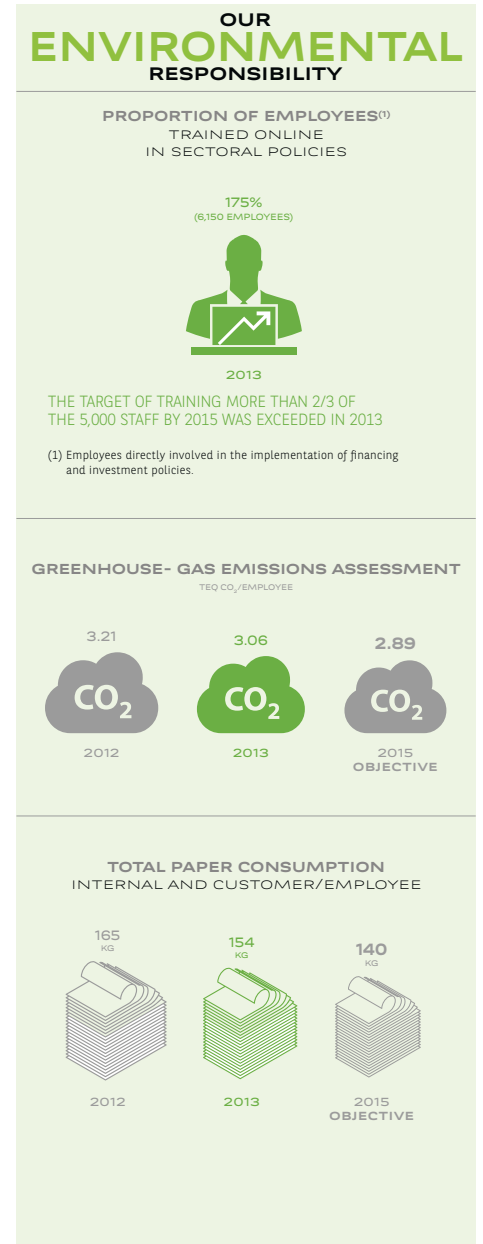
OUR
ENVIRONMENTAL
RESPONSIBILITY

PROPORTION OF EMPLOYEES$^{(1)}$
TRAINED ONLINE
IN SECTORAL POLICIES

175%
(6,150 EMPLOYEES)

2013

THE TARGET OF TRAINING MORE THAN 2/3 OF THE 5,000 STAFF BY 2015 WAS EXCEEDED IN 2013

(1) Employees directly involved in the implementation of financing and investment policies.

GREENHOUSE- GAS EMISSIONS ASSESSMENT
TEQ $CO_2$/EMPLOYEE

3.21
$CO_2$
2012

3.06
$CO_2$
2013

2.89
$CO_2$
2015
OBJECTIVE

TOTAL PAPER CONSUMPTION
INTERNAL AND CUSTOMER/EMPLOYEE

165
KG
2012

154
KG
2013

140
KG
2015
OBJECTIVE